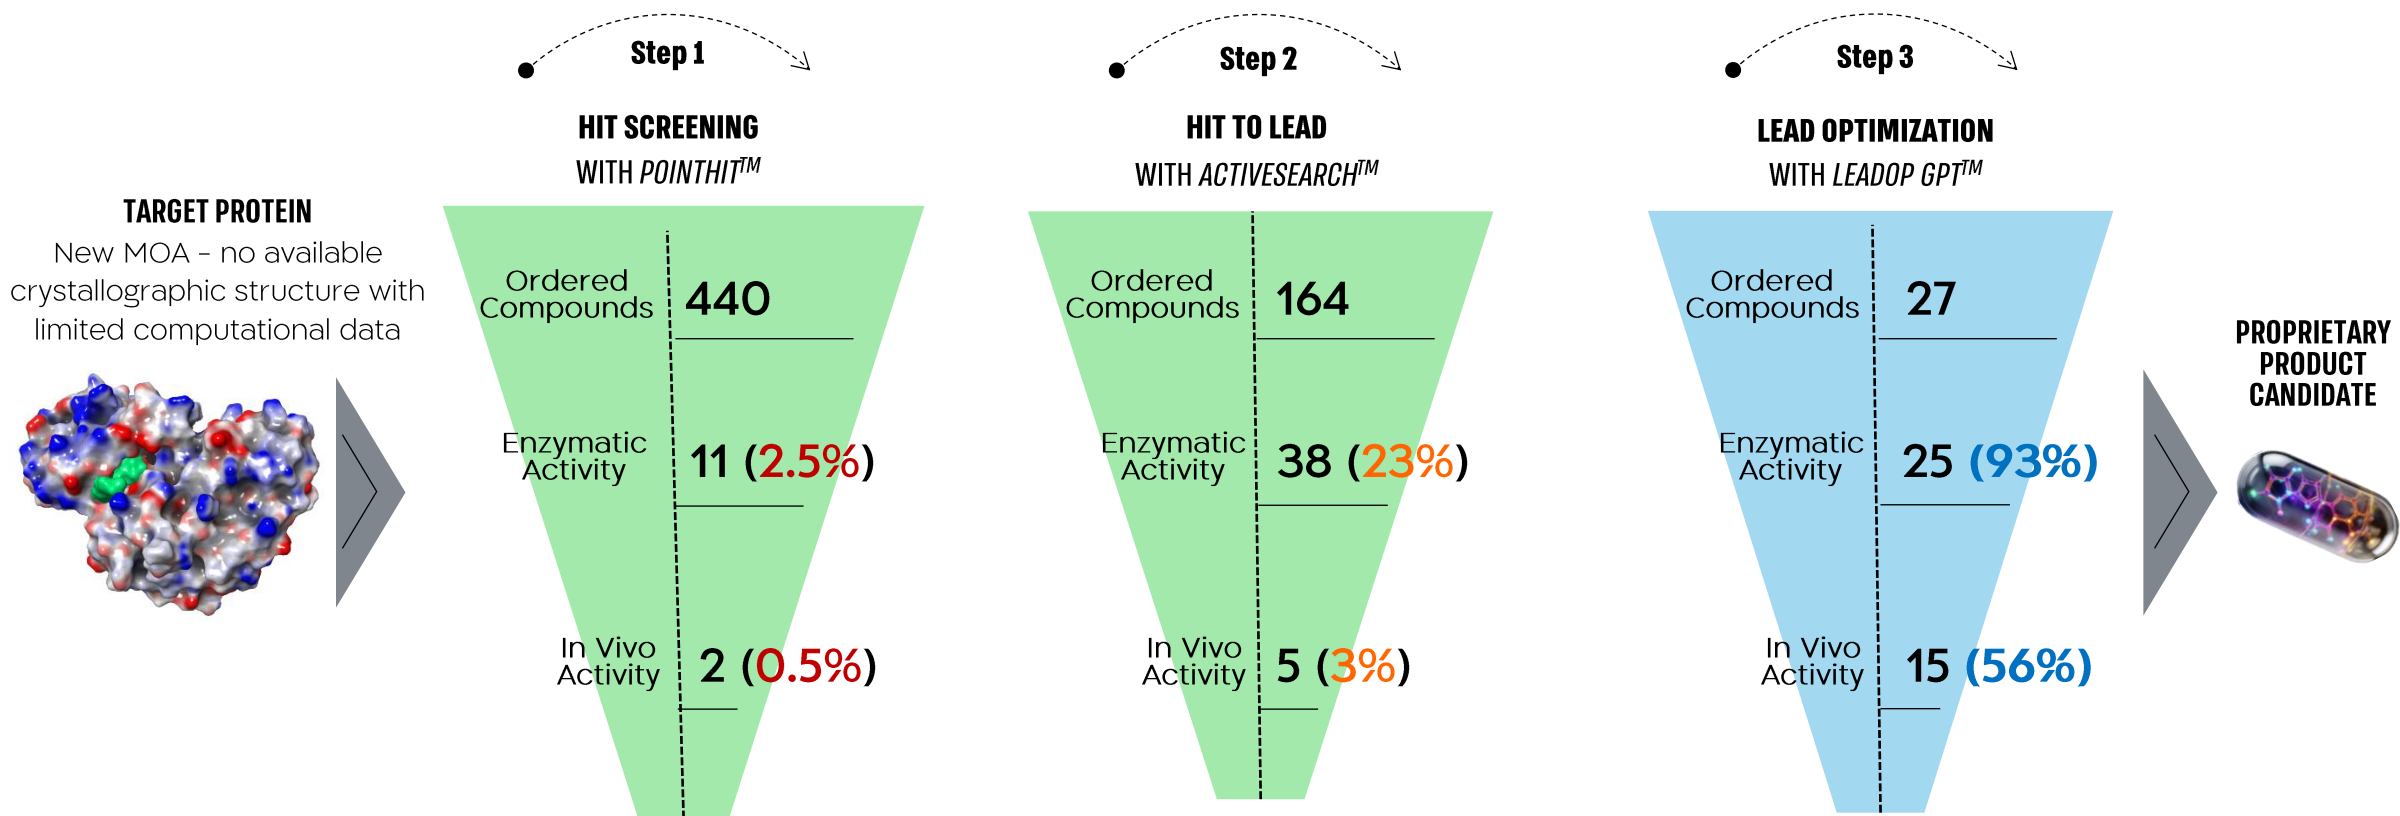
TARGET PROTEIN
New MOA - no available crystallographic structure with limited computational data

Step 1
HIT SCREENING
WITH *POINTHIT*$^{TM}$

| | |
|---|---|
| Ordered Compounds | 440 |
| Enzymatic Activity | 11 (2.5%) |
| In Vivo Activity | 2 (0.5%) |

Step 2
HIT TO LEAD
WITH *ACTIVESEARCH*$^{TM}$

| | |
|---|---|
| Ordered Compounds | 164 |
| Enzymatic Activity | 38 (23%) |
| In Vivo Activity | 5 (3%) |

Step 3
LEAD OPTIMIZATION
WITH *LEADOP GPT*$^{TM}$

| | |
|---|---|
| Ordered Compounds | 27 |
| Enzymatic Activity | 25 (93%) |
| In Vivo Activity | 15 (56%) |

PROPRIETARY PRODUCT CANDIDATE